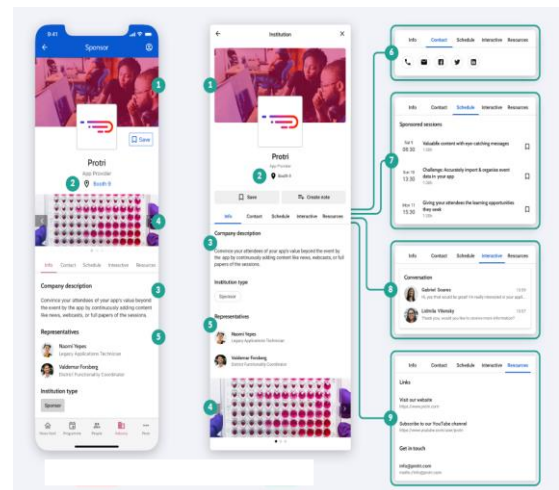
9:41

Sponsor

1

Save

Protri

App Provider

2 Booth 8

4

Info Contact Schedule Interactive Resources

Company description

3

Convince your attendees of your app's value beyond the event by the app by continuously adding content like news, webcasts, or full papers of the sessions.

Representatives

5

Naomi Yepes
Legacy Applications Technician

Valdemar Forsberg
District Functionality Coordinator

Institution type

Sponsor

Institution

1

Protri

App Provider

2 Booth 8

Save Create note

Info Contact Schedule Interactive Resources

Company description

3

Convince your attendees of your app's value beyond the event by the app by continuously adding content like news, webcasts, or full papers of the sessions.

Institution type

Sponsor

Representatives

5

Naomi Yepes
Legacy Applications Technician

Valdemar Forsberg
District Functionality Coordinator

4

6

Info Contact Schedule Interactive Resources

7

Info Contact Schedule Interactive Resources

Sponsored sessions

Sat 1 09:30 Valuable content with eye-catching messages

Mon 13 13:30 Challenge: Accurately import & organize event data in your app

Mon 11 15:30 Giving your attendees the learning opportunities they seek

8

Info Contact Schedule Interactive Resources

Conversation

Gabriel Soares
Do you think we could go? I'm really interested in your app

Lidmila Vilensky
Please do you have any more information?

9

Info Contact Schedule Interactive Resources

Links

Visit our website
https://www.protri.com

Subscribe to our YouTube channel
https://www.youtube.com/user/protri

Get in touch

info@protri.com
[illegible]